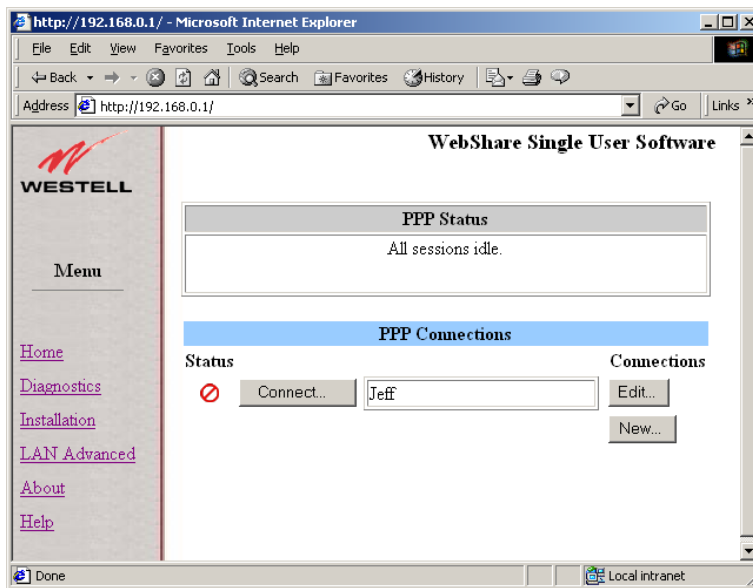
http://192.168.0.1/ - Microsoft Internet Explorer

File Edit View Favorites Tools Help

Back Search Favorites History

Address http://192.168.0.1/ Go Links

WESTELL

Menu

Home
Diagnostics
Installation
LAN Advanced
About
Help

WebShare Single User Software

| PPP Status |
|---|
| All sessions idle. |

PPP Connections

Status

Connections

Connect... Jeff Edit...

New...

Done

Local intranet